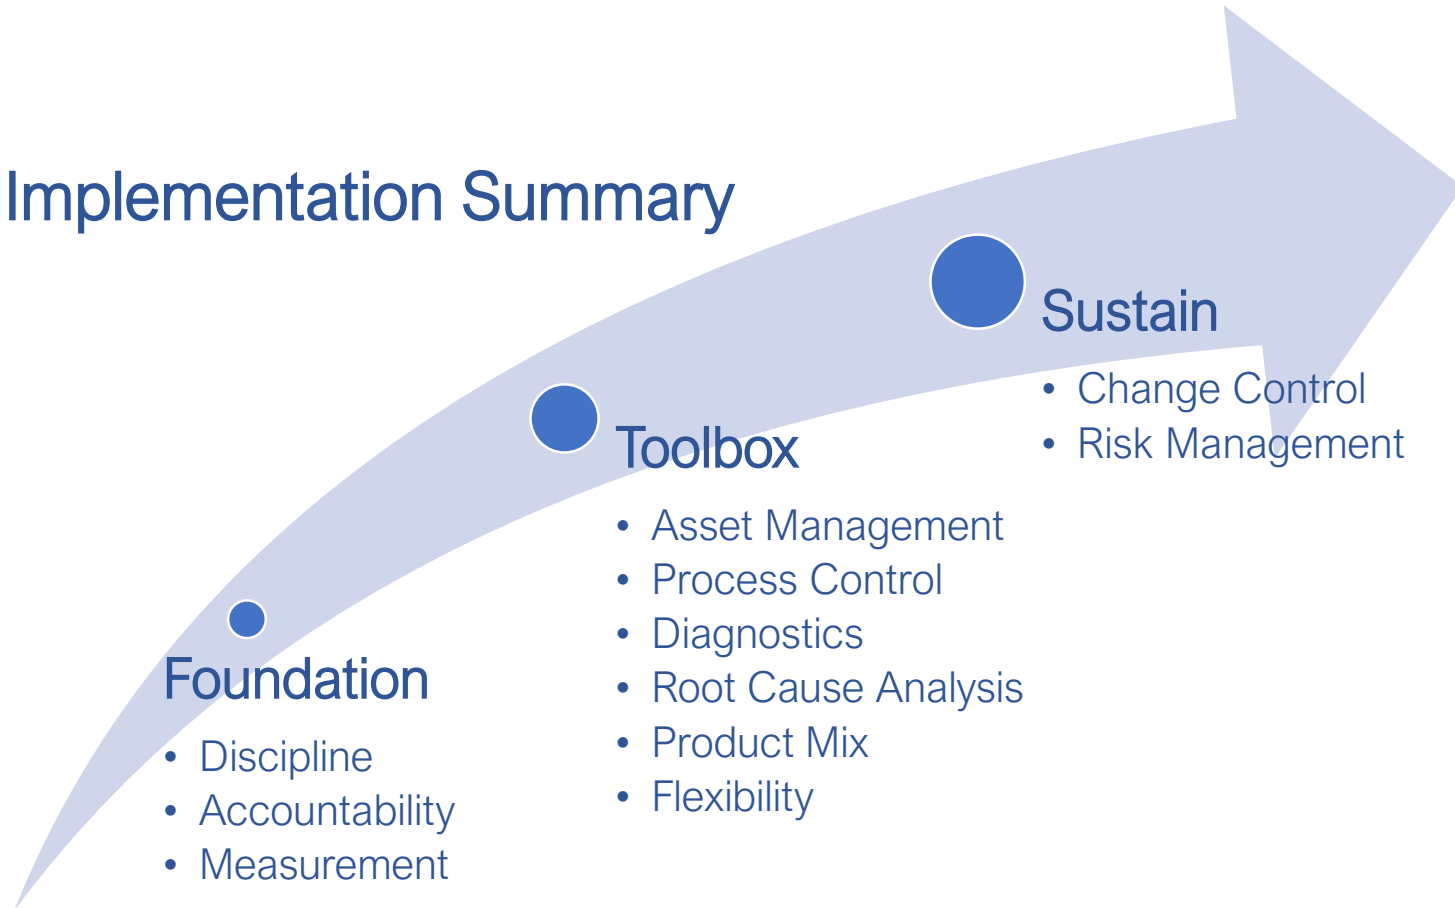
Implementation Summary

Foundation
• Discipline
• Accountability
• Measurement

Toolbox
• Asset Management
• Process Control
• Diagnostics
• Root Cause Analysis
• Product Mix
• Flexibility

Sustain
• Change Control
• Risk Management